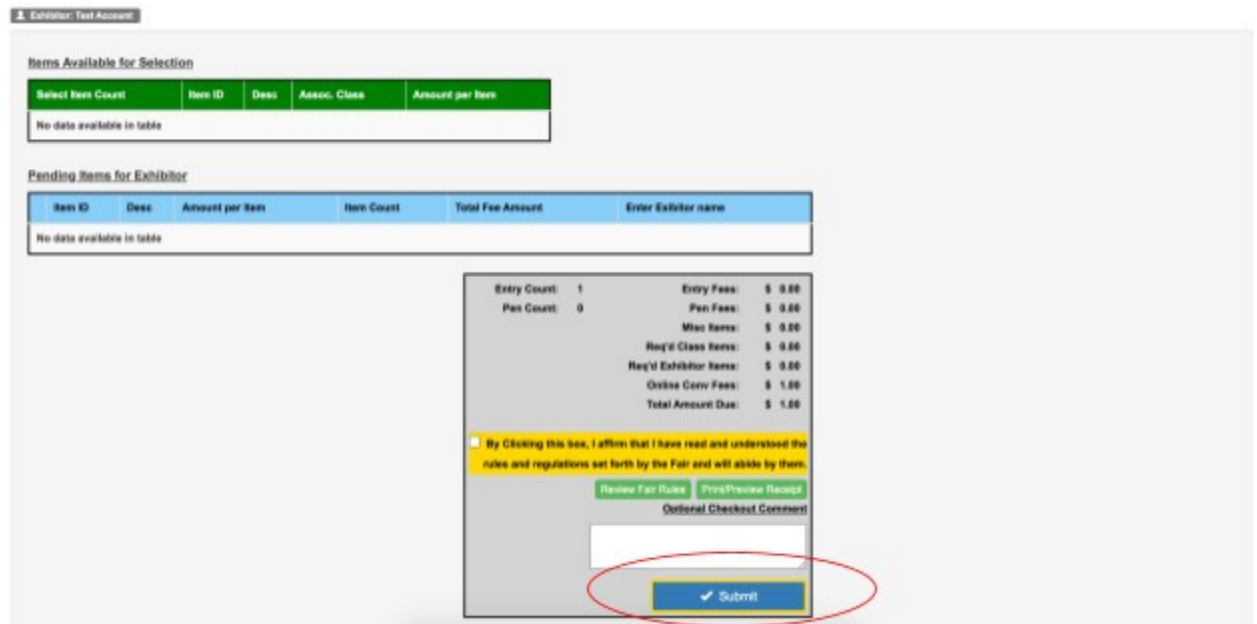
Exhibitor: Test Account

Items Available for Selection

| Select Item Count | Item ID | Desc | Assoc. Class | Amount per Item |
|---|---|---|---|---|
| No data available in table | | | | |

Pending Items for Exhibitor

| Item ID | Desc | Amount per Item | Item Count | Total Fee Amount | Enter Exhibitor name |
|---|---|---|---|---|---|
| No data available in table | | | | | |

Entry Count: 1
Pen Count: 0

Entry Fees: $ 0.00
Pen Fees: $ 0.00
Misc Items: $ 0.00
Req'd Class Items: $ 0.00
Req'd Exhibitor Items: $ 0.00
Online Conv Fees: $ 1.00
Total Amount Due: $ 1.00

By Clicking this box, I affirm that I have read and understood the rules and regulations set forth by the Fair and will abide by them.

Review Fair Rules
Print/Preview Receipt

Optional Checkout Comment

Submit